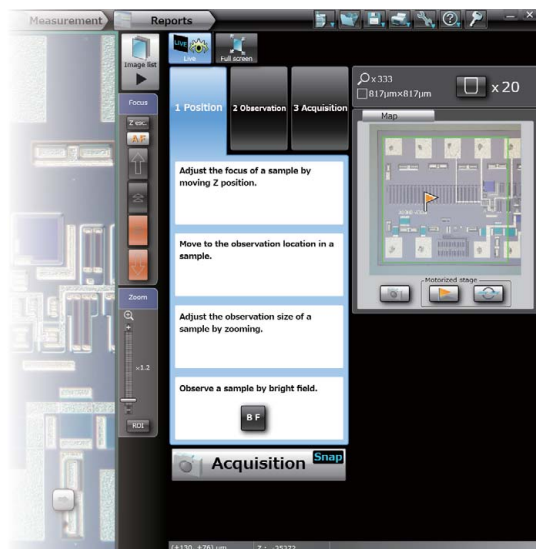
Measurement

Reports

Image list

Live

Full screen

Focus

AF

Zoom

x1.2

ROI

1 Position

2 Observation

3 Acquisition

Adjust the focus of a sample by moving Z position.

Move to the observation location in a sample.

Adjust the observation size of a sample by zooming.

Observe a sample by bright field.

BF

Acquisition

Snap

x333

817μm×817μm

x 20

Map

Motorized stage

(+130, +76) μm

Z : -25377